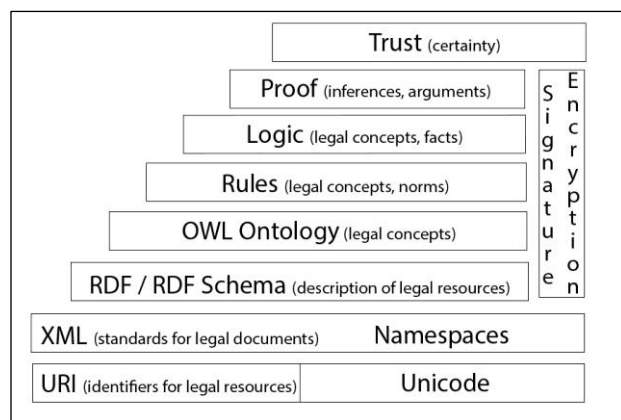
Trust (certainty)

Proof (inferences, arguments)

Logic (legal concepts, facts)

Rules (legal concepts, norms)

OWL Ontology (legal concepts)

RDF / RDF Schema (description of legal resources)

Signature

Encryption

XML (standards for legal documents) Namespaces

URI (identifiers for legal resources) Unicode